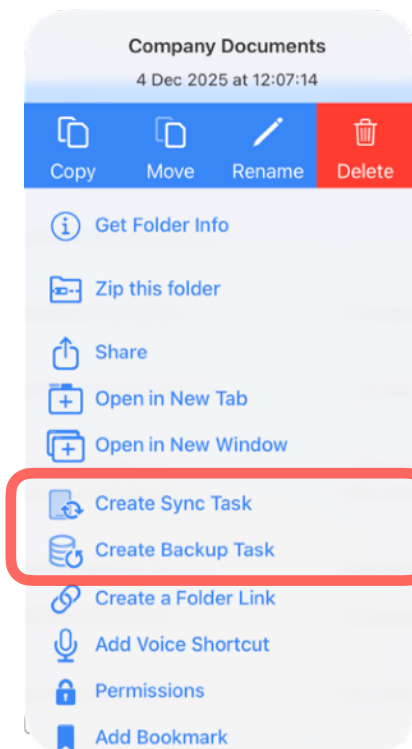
Company Documents
4 Dec 2025 at 12:07:14

Copy
Move
Rename
Delete

Get Folder Info
Zip this folder
Share
Open in New Tab
Open in New Window
Create Sync Task
Create Backup Task
Create a Folder Link
Add Voice Shortcut
Permissions
Add Bookmark